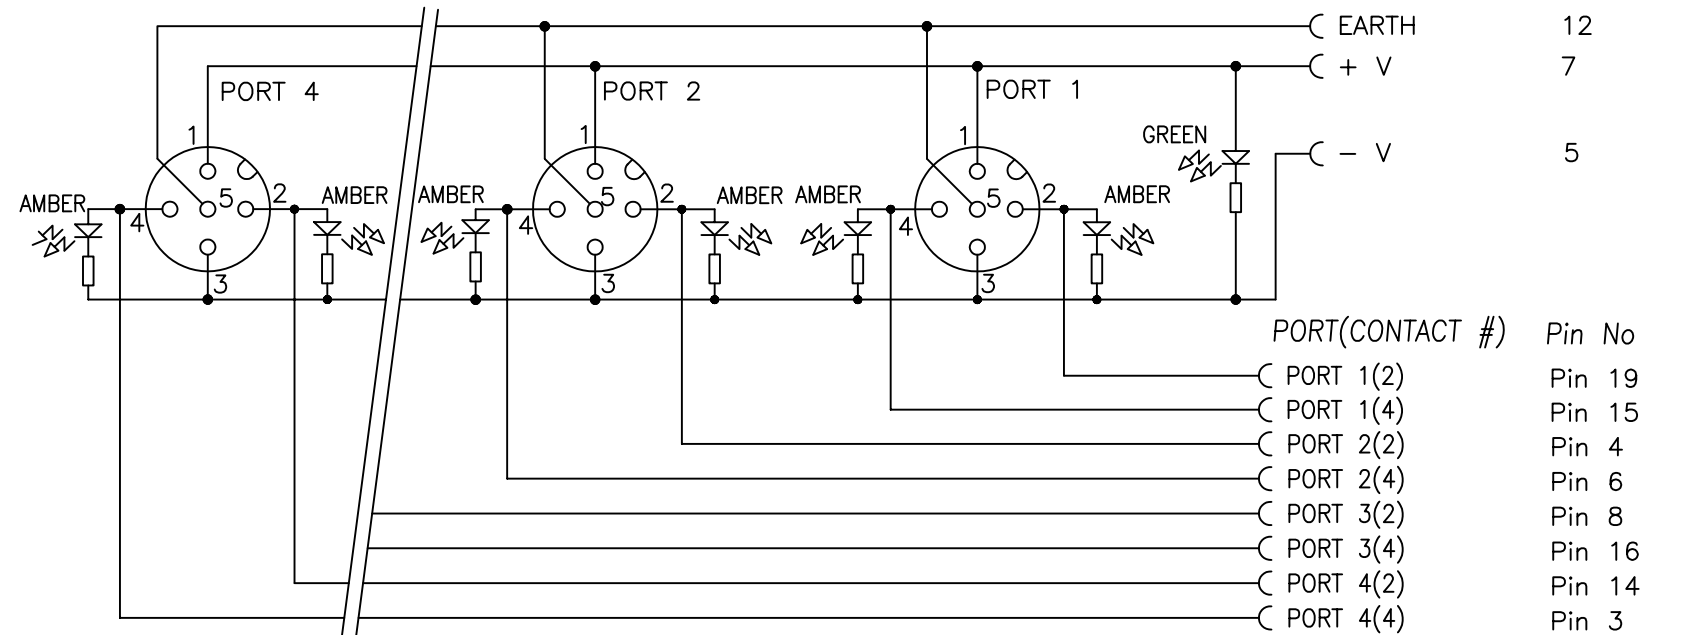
EARTH 12
+ V 7
– V 5

PORT 4
PORT 2
PORT 1
GREEN

AMBER 4 1 5 2 3 AMBER
AMBER 4 1 5 2 3 AMBER
AMBER 4 1 5 2 3 AMBER

| PORT(CONTACT #) | Pin No |
|---|---|
| PORT 1(2) | Pin 19 |
| PORT 1(4) | Pin 15 |
| PORT 2(2) | Pin 4 |
| PORT 2(4) | Pin 6 |
| PORT 3(2) | Pin 8 |
| PORT 3(4) | Pin 16 |
| PORT 4(2) | Pin 14 |
| PORT 4(4) | Pin 3 |